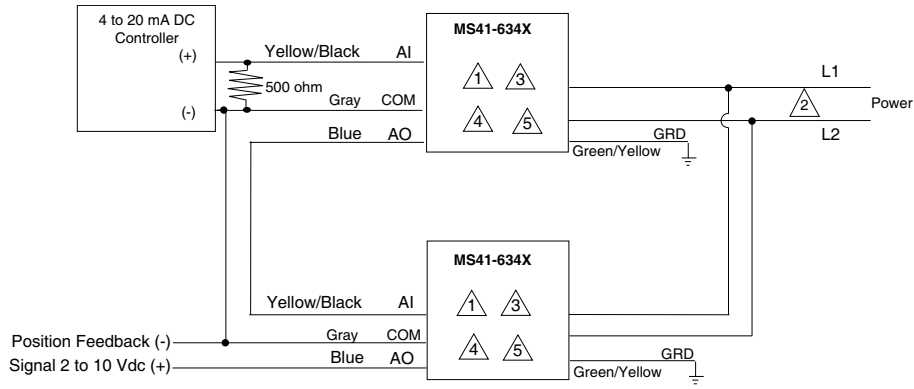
4 to 20 mA DC Controller
(+)
(-)

Yellow/Black AI
500 ohm
Gray COM
Blue AO

MS41-634X
1 3
4 5

GRD
Green/Yellow

L1
2
Power
L2

MS41-634X
1 3
4 5

Yellow/Black AI
Gray COM
Blue AO

Position Feedback (-)
Signal 2 to 10 Vdc (+)

GRD
Green/Yellow